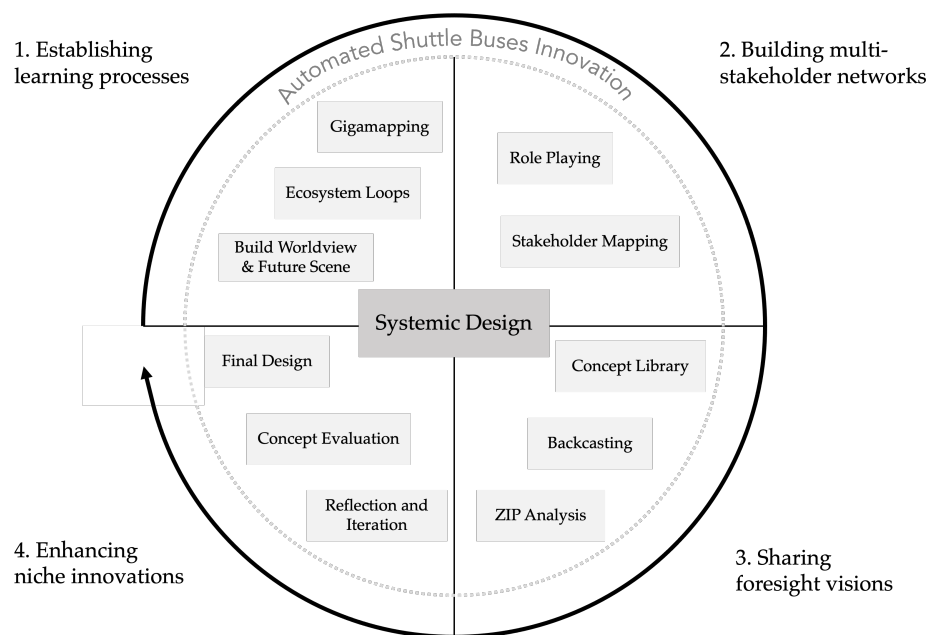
Automated Shuttle Buses Innovation

1. Establishing learning processes

2. Building multi-stakeholder networks

Gigamapping

Ecosystem Loops

Build Worldview & Future Scene

Role Playing

Stakeholder Mapping

Systemic Design

Final Design

Concept Evaluation

Reflection and Iteration

Concept Library

Backcasting

ZIP Analysis

4. Enhancing niche innovations

3. Sharing foresight visions